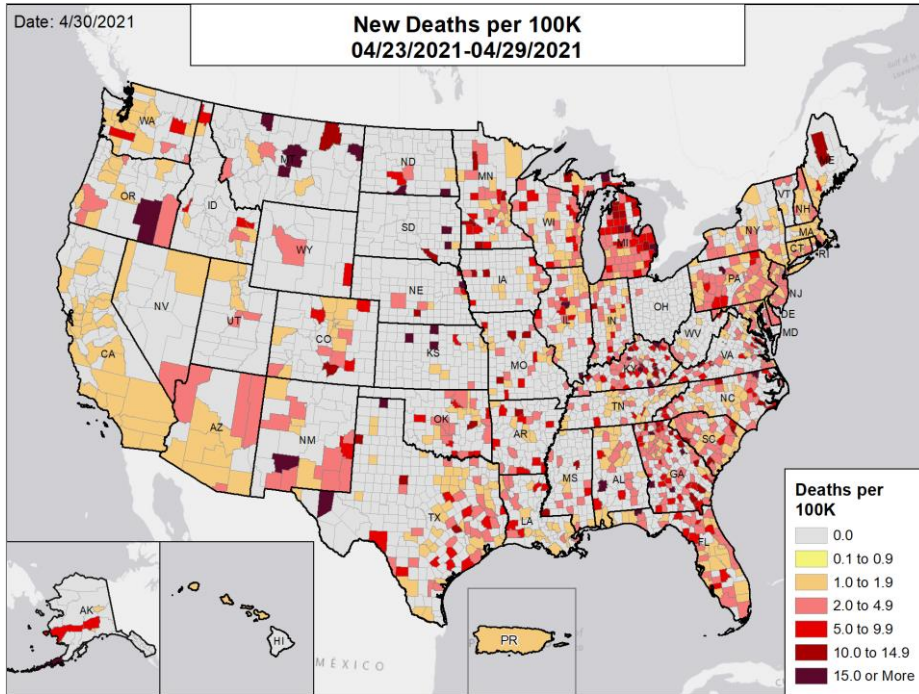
Date: 4/30/2021

New Deaths per 100K
04/23/2021-04/29/2021

WA
OR
ID
MT
ND
MN
WI
MI
ME
VT
NH
MA
CT
RI
NY
SD
WY
NV
CA
UT
CO
NE
IA
IL
IN
OH
PA
NJ
DE
MD
KS
MO
KY
WV
VA
AZ
NM
OK
AR
TN
NC
SC
MS
AL
GA
TX
LA
FL
AK
HI
PR
MÉXICO

Deaths per 100K
0.0
0.1 to 0.9
1.0 to 1.9
2.0 to 4.9
5.0 to 9.9
10.0 to 14.9
15.0 or More